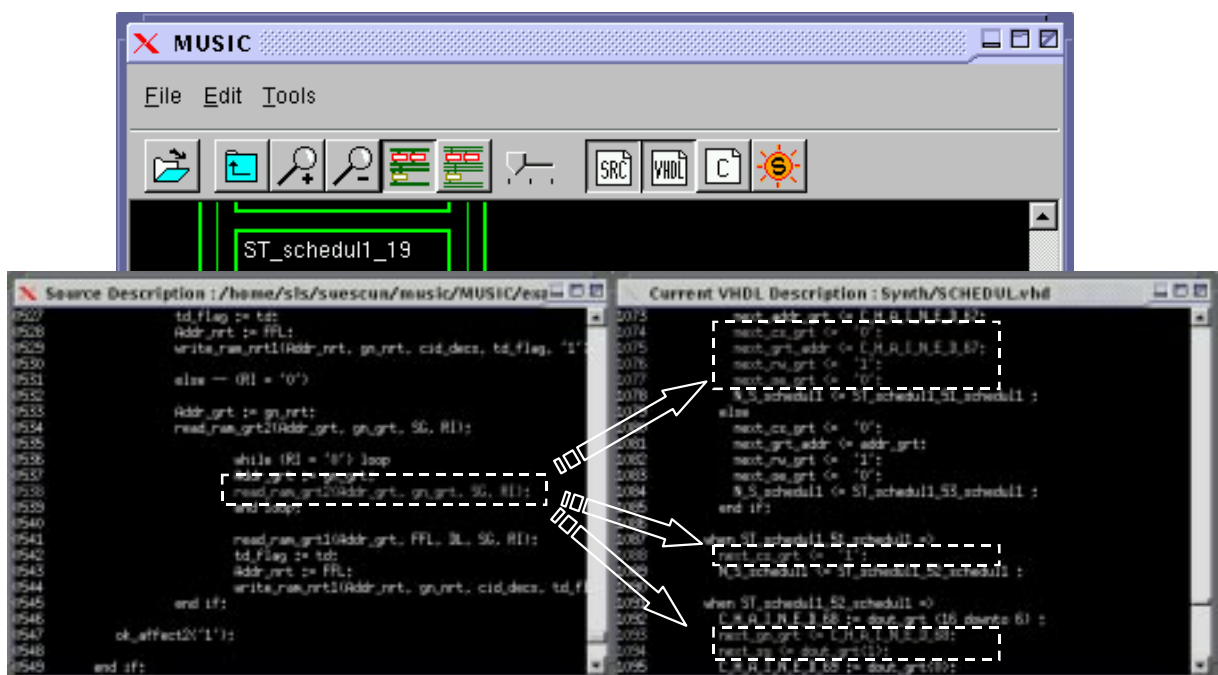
MUSIC

File Edit Tools

SRC VHDL C S

ST_schedul1_19

Source Description :/home/sls/suescun/music/MUSIC/ex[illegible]

0527 td_flag := td;
0528 Addr_nrt := FFL;
0529 write_ram_nrt1(Addr_nrt, gn_nrt, cid_decs, td_flag, '1');
0530
0531 else -- (RI = '0')
0532
0533 Addr_grt := gn_nrt;
0534 read_ram_grt2(Addr_grt, gn_grt, SG, RI);
0535
0536 while (RI = '0') loop
0537 Addr_grt := gn_grt;
0538 read_ram_grt2(Addr_grt, gn_grt, SG, RI);
0539 end loop;
0540
0541 read_ram_grt1(Addr_grt, FFL, DL, SG, RI);
0542 td_flag := td;
0543 Addr_nrt := FFL;
0544 write_ram_nrt1(Addr_nrt, gn_nrt, cid_decs, td_f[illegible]
0545 end if;
0546
0547 ok_affect2('1');
0548
0549 end if;

Current VHDL Description : Synth/SCHEDUL.vhd

1073 next_addr_grt <= C_H_A_I_N_E_3_67;
1074 next_cs_grt <= '0';
1075 next_grt_addr <= C_H_A_I_N_E_3_67;
1076 next_rw_grt <= '1';
1077 next_oe_grt <= '0';
1078 N_S_schedul1 <= ST_schedul1_S1_schedul1 ;
1079 else
1080 next_cs_grt <= '0';
1081 next_grt_addr <= addr_grt;
1082 next_rw_grt <= '1';
1083 next_oe_grt <= '0';
1084 N_S_schedul1 <= ST_schedul1_S3_schedul1 ;
1085 end if;
1086
1087 when ST_schedul1_S1_schedul1 =>
1088 next_cs_grt <= '1';
1089 N_S_schedul1 <= ST_schedul1_S2_schedul1 ;
1090
1091 when ST_schedul1_S2_schedul1 =>
1092 C_H_A_I_N_E_3_68 := dout_grt (16 downto 6) ;
1093 next_gn_grt <= C_H_A_I_N_E_3_68;
1094 next_sg <= dout_grt(1);
1095 C_H_A_I_N_E_3_65 := dout_grt(0);